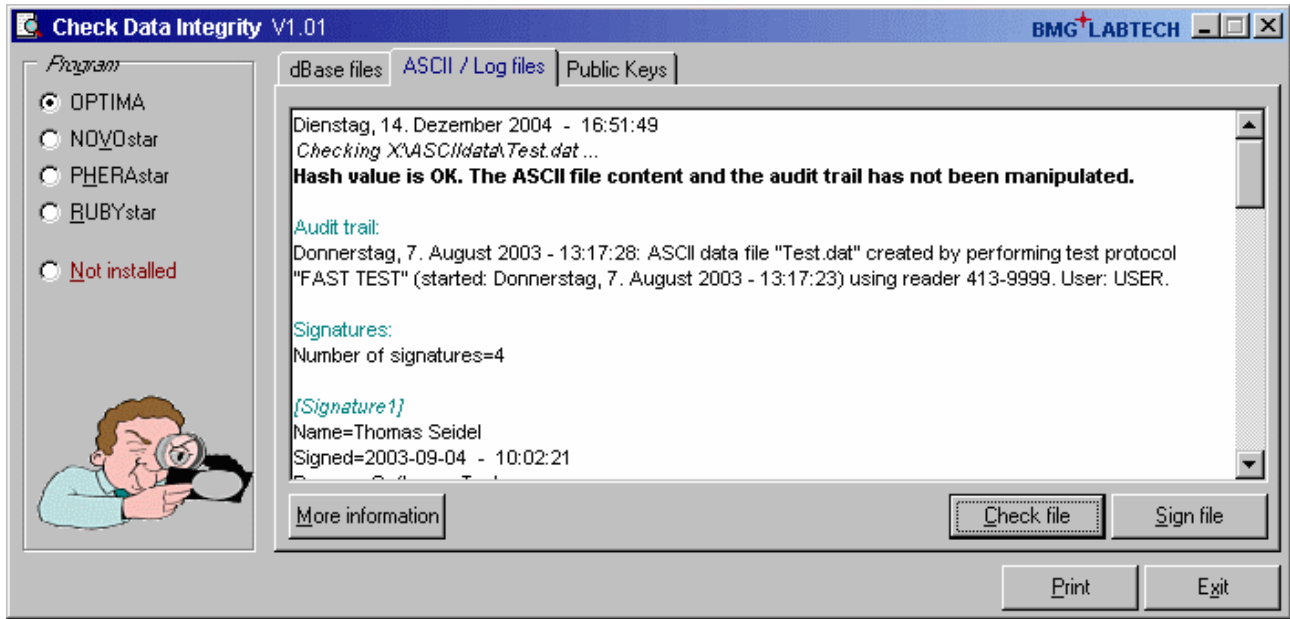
Check Data Integrity V1.01

BMG LABTECH

Program

OPTIMA

NOVOstar

PHERAstar

RUBYstar

Not installed

dBase files | ASCII / Log files | Public Keys

Dienstag, 14. Dezember 2004 - 16:51:49
Checking X:\ASCIIdata\Test.dat ...
Hash value is OK. The ASCII file content and the audit trail has not been manipulated.

Audit trail:
Donnerstag, 7. August 2003 - 13:17:28: ASCII data file "Test.dat" created by performing test protocol "FAST TEST" (started: Donnerstag, 7. August 2003 - 13:17:23) using reader 413-9999. User: USER.

Signatures:
Number of signatures=4

[Signature1]
Name=Thomas Seidel
Signed=2003-09-04 - 10:02:21
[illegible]

More information

Check file

Sign file

Print

Exit